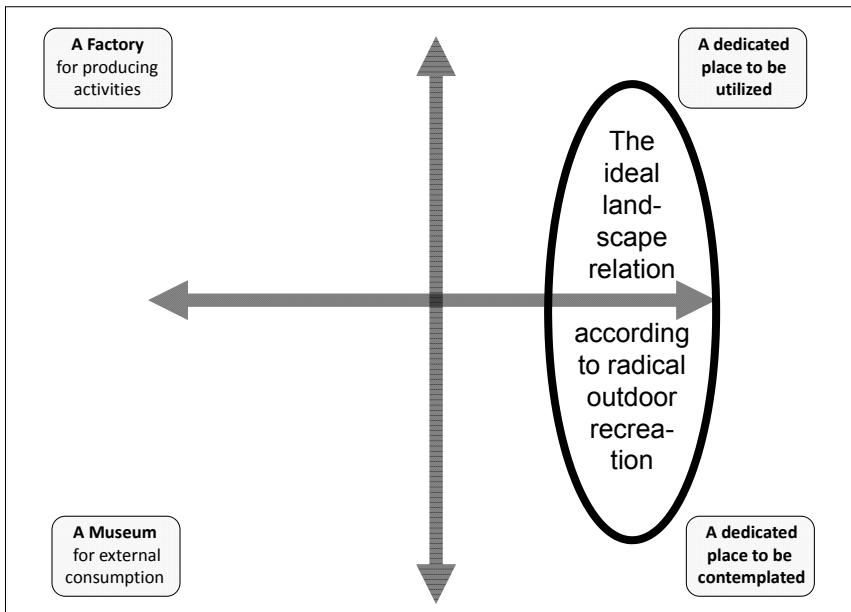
**A Factory** for producing activities

**A dedicated place to be utilized**

The ideal landscape relation

according to radical outdoor recreation

**A Museum** for external consumption

**A dedicated place to be contemplated**